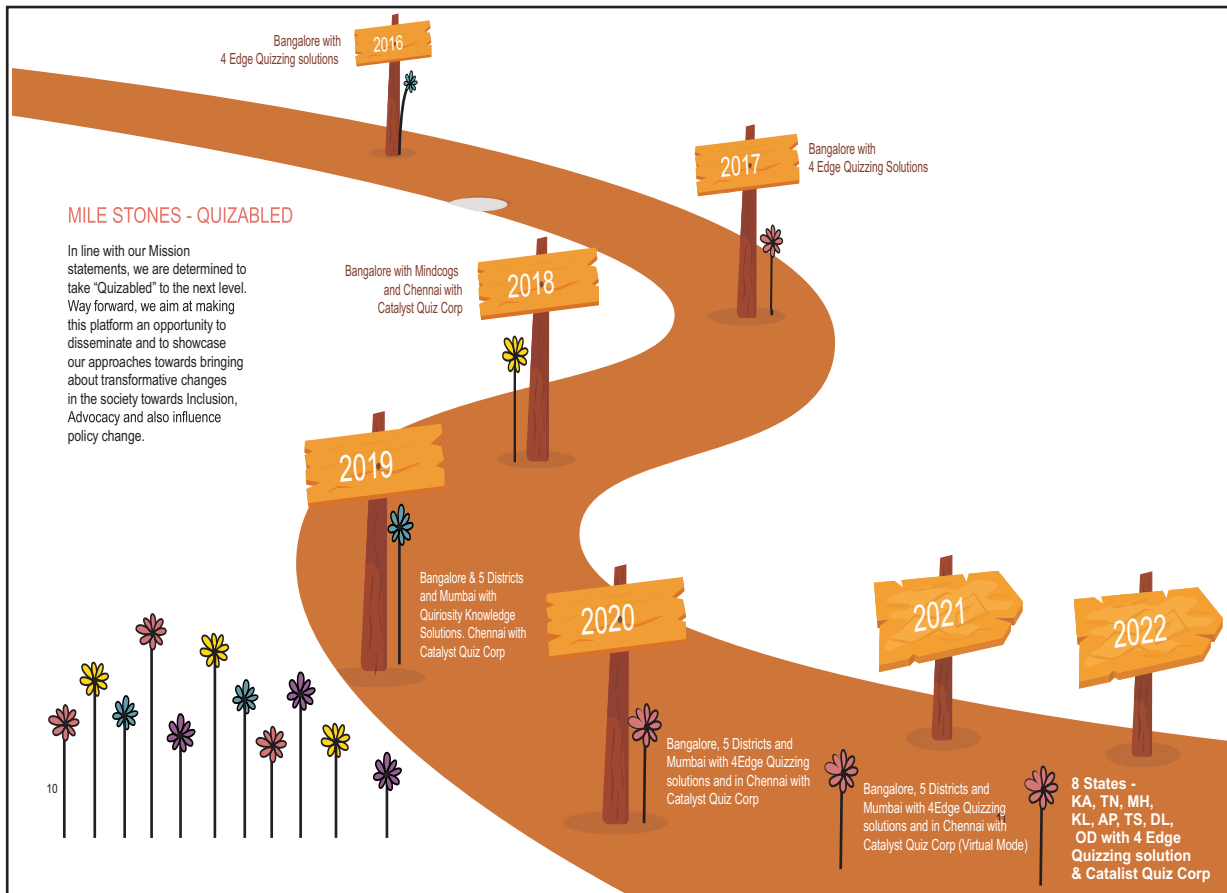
MILE STONES - QUIZABLED

In line with our Mission statements, we are determined to take "Quizabled" to the next level. Way forward, we aim at making this platform an opportunity to disseminate and to showcase our approaches towards bringing about transformative changes in the society towards Inclusion, Advocacy and also influence policy change.

2016
Bangalore with 4 Edge Quizzing solutions

2017
Bangalore with 4 Edge Quizzing Solutions

2018
Bangalore with Mindcogs and Chennai with Catalyst Quiz Corp

2019
Bangalore & 5 Districts and Mumbai with Quiriosity Knowledge Solutions. Chennai with Catalyst Quiz Corp

2020
Bangalore, 5 Districts and Mumbai with 4Edge Quizzing solutions and in Chennai with Catalyst Quiz Corp

2021
Bangalore, 5 Districts and Mumbai with 4Edge Quizzing solutions and in Chennai with Catalyst Quiz Corp (Virtual Mode)

2022
8 States - KA, TN, MH, KL, AP, TS, DL, OD with 4 Edge Quizzing solution & Catalist Quiz Corp

10